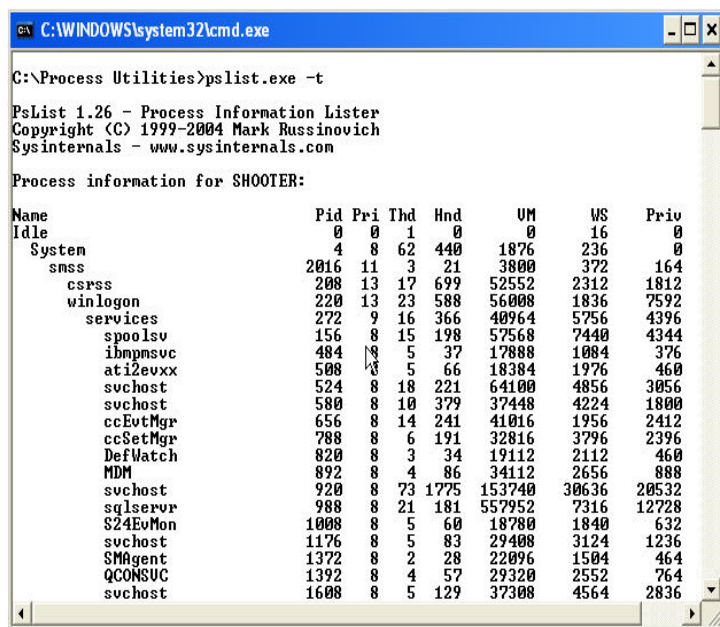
C:\WINDOWS\system32\cmd.exe

C:\Process Utilities>pslist.exe -t

PsList 1.26 - Process Information Lister
Copyright (C) 1999-2004 Mark Russinovich
Sysinternals - www.sysinternals.com

Process information for SHOOTER:

| Name | Pid | Pri | Thd | Hnd | VM | WS | Priv |
|---|---|---|---|---|---|---|---|
| Idle | 0 | 0 | 1 | 0 | 0 | 16 | 0 |
| System | 4 | 8 | 62 | 440 | 1876 | 236 | 0 |
| smss | 2016 | 11 | 3 | 21 | 3800 | 372 | 164 |
| csrss | 208 | 13 | 17 | 699 | 52552 | 2312 | 1812 |
| winlogon | 220 | 13 | 23 | 588 | 56008 | 1836 | 7592 |
| services | 272 | 9 | 16 | 366 | 40964 | 5756 | 4396 |
| spoolsv | 156 | 8 | 15 | 198 | 57568 | 7440 | 4344 |
| ibmpmsvc | 484 | 8 | 5 | 37 | 17888 | 1084 | 376 |
| ati2evxx | 508 | 8 | 5 | 66 | 18384 | 1976 | 460 |
| svchost | 524 | 8 | 18 | 221 | 64100 | 4856 | 3056 |
| svchost | 580 | 8 | 10 | 379 | 37448 | 4224 | 1800 |
| ccEvtMgr | 656 | 8 | 14 | 241 | 41016 | 1956 | 2412 |
| ccSetMgr | 788 | 8 | 6 | 191 | 32816 | 3796 | 2396 |
| DefWatch | 820 | 8 | 3 | 34 | 19112 | 2112 | 460 |
| MDM | 892 | 8 | 4 | 86 | 34112 | 2656 | 888 |
| svchost | 920 | 8 | 73 | 1775 | 153740 | 30636 | 20532 |
| sqlservr | 988 | 8 | 21 | 181 | 557952 | 7316 | 12728 |
| S24EvMon | 1008 | 8 | 5 | 60 | 18780 | 1840 | 632 |
| svchost | 1176 | 8 | 5 | 83 | 29408 | 3124 | 1236 |
| SMAgent | 1372 | 8 | 2 | 28 | 22096 | 1504 | 464 |
| QCONSVC | 1392 | 8 | 4 | 57 | 29320 | 2552 | 764 |
| svchost | 1608 | 8 | 5 | 129 | 37308 | 4564 | 2836 |